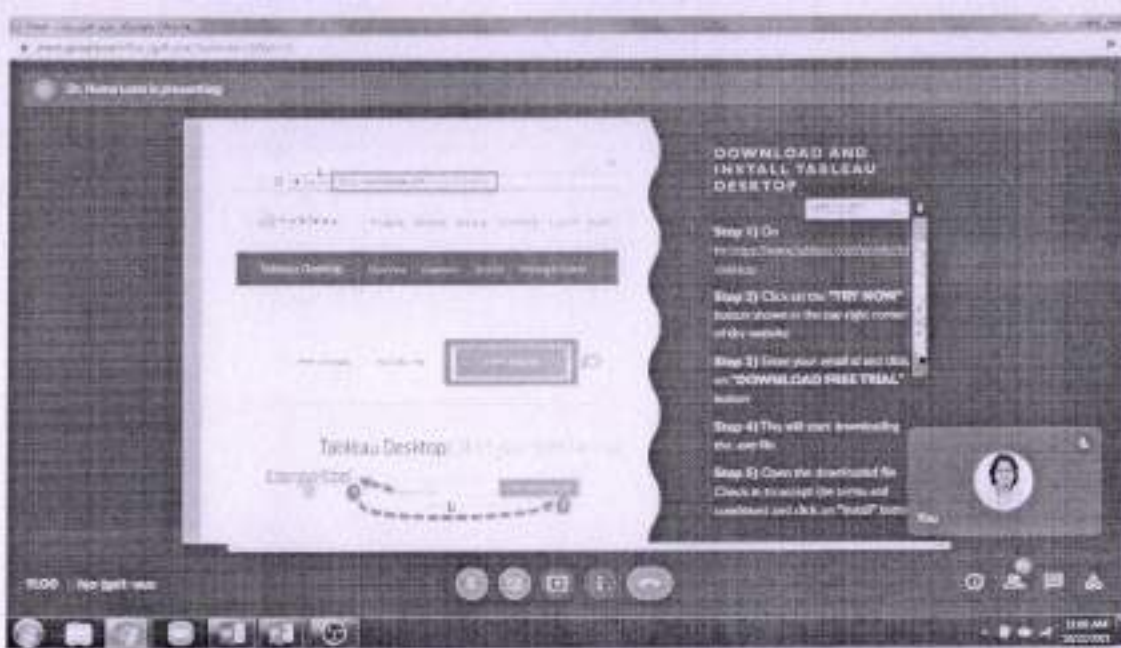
Dr. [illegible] is presenting

DOWNLOAD AND INSTALL TABLEAU DESKTOP

Step 1) On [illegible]

Step 2) Click on the "TRY NOW" button shown in the top right corner of the website

Step 3) Enter your email id and click on "DOWNLOAD FREE TRIAL" button

Step 4) This will start downloading the .exe file

Step 5) Open the downloaded file. Check in to accept the terms and conditions and click on "Install" button

Tableau Desktop

Tableau Desktop

You

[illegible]